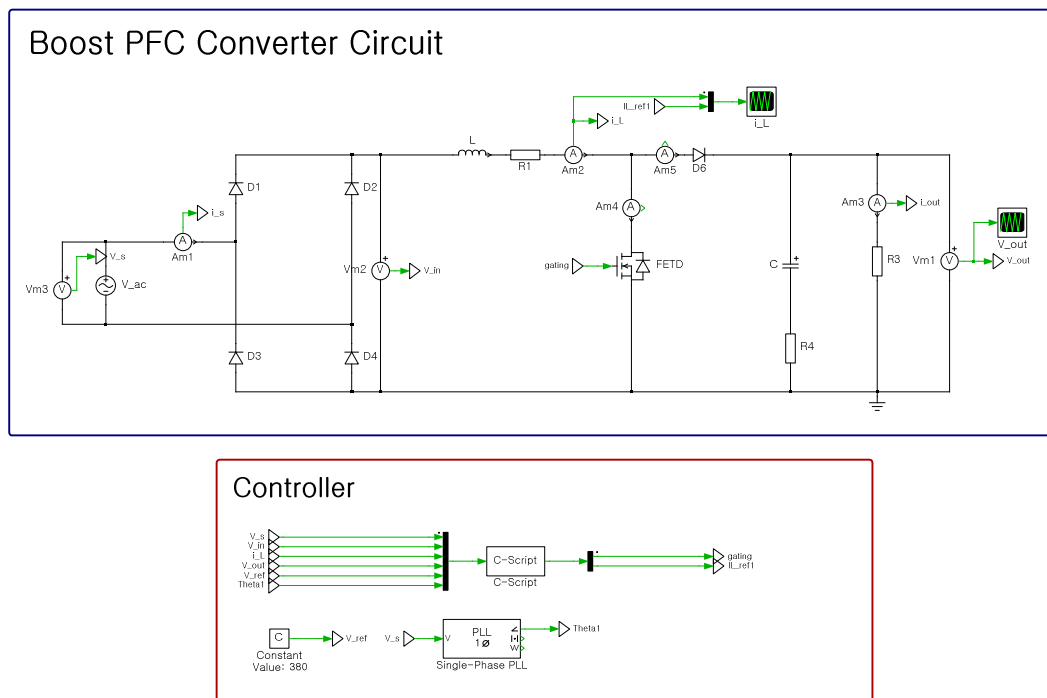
Boost PFC Converter Circuit

Il_ref1
i_L
i_L
L
R1
Am2
Am5
D6
D1
D2
i_s
Am1
Am4
Am3
i_out
V_out
Vm3
V_s
V_ac
Vm2
V_in
gating
FETD
C
R3
Vm1
V_out
R4
D3
D4

Controller

V_s
V_in
i_L
V_out
V_ref
Theta1
C-Script
C-Script
gating
Il_ref1
C
Constant
Value: 380
V_ref
V_s
V
PLL
1 ø
Single-Phase PLL
Theta1